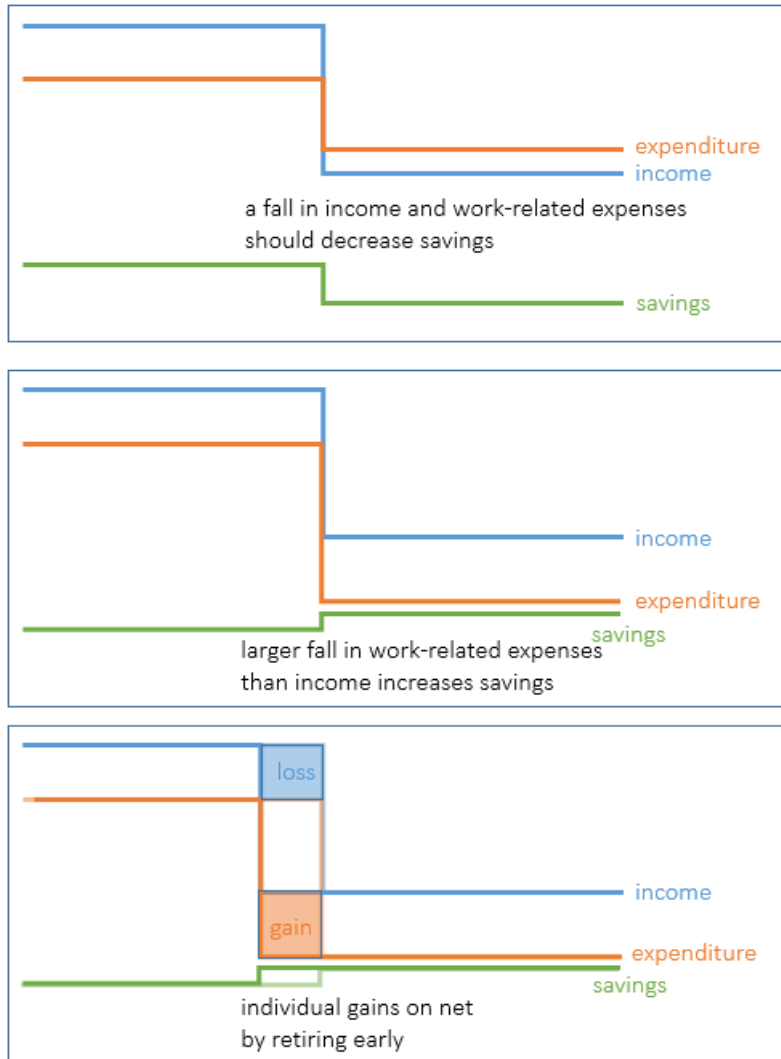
expenditure
income
a fall in income and work-related expenses should decrease savings
savings

income
expenditure
savings
larger fall in work-related expenses than income increases savings

loss
income
gain
expenditure
savings
individual gains on net by retiring early